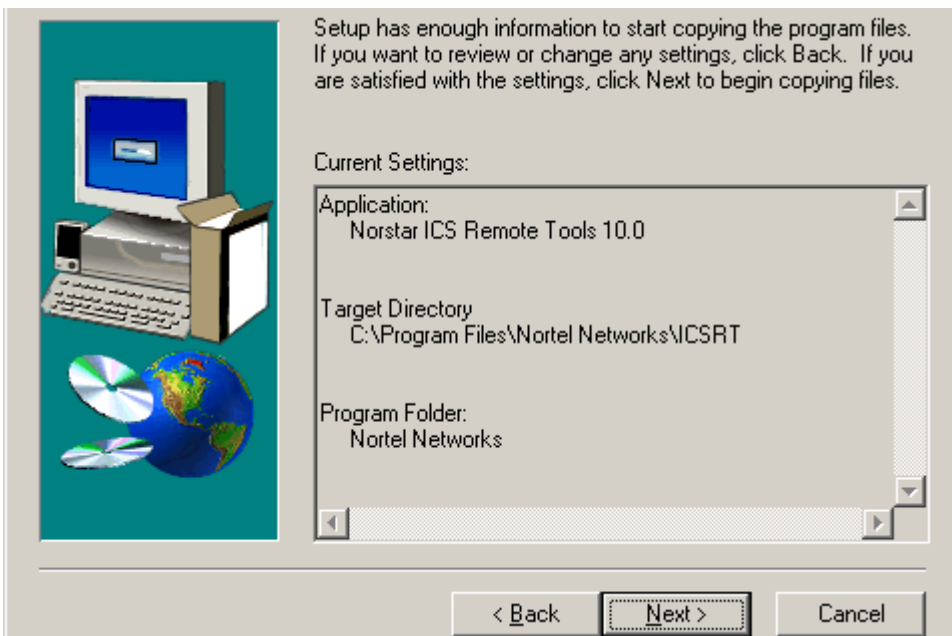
Setup has enough information to start copying the program files. If you want to review or change any settings, click Back. If you are satisfied with the settings, click Next to begin copying files.

Current Settings:

Application:
Norstar ICS Remote Tools 10.0

Target Directory
C:\Program Files\Nortel Networks\ICSRT

Program Folder:
Nortel Networks

< Back
Next >
Cancel